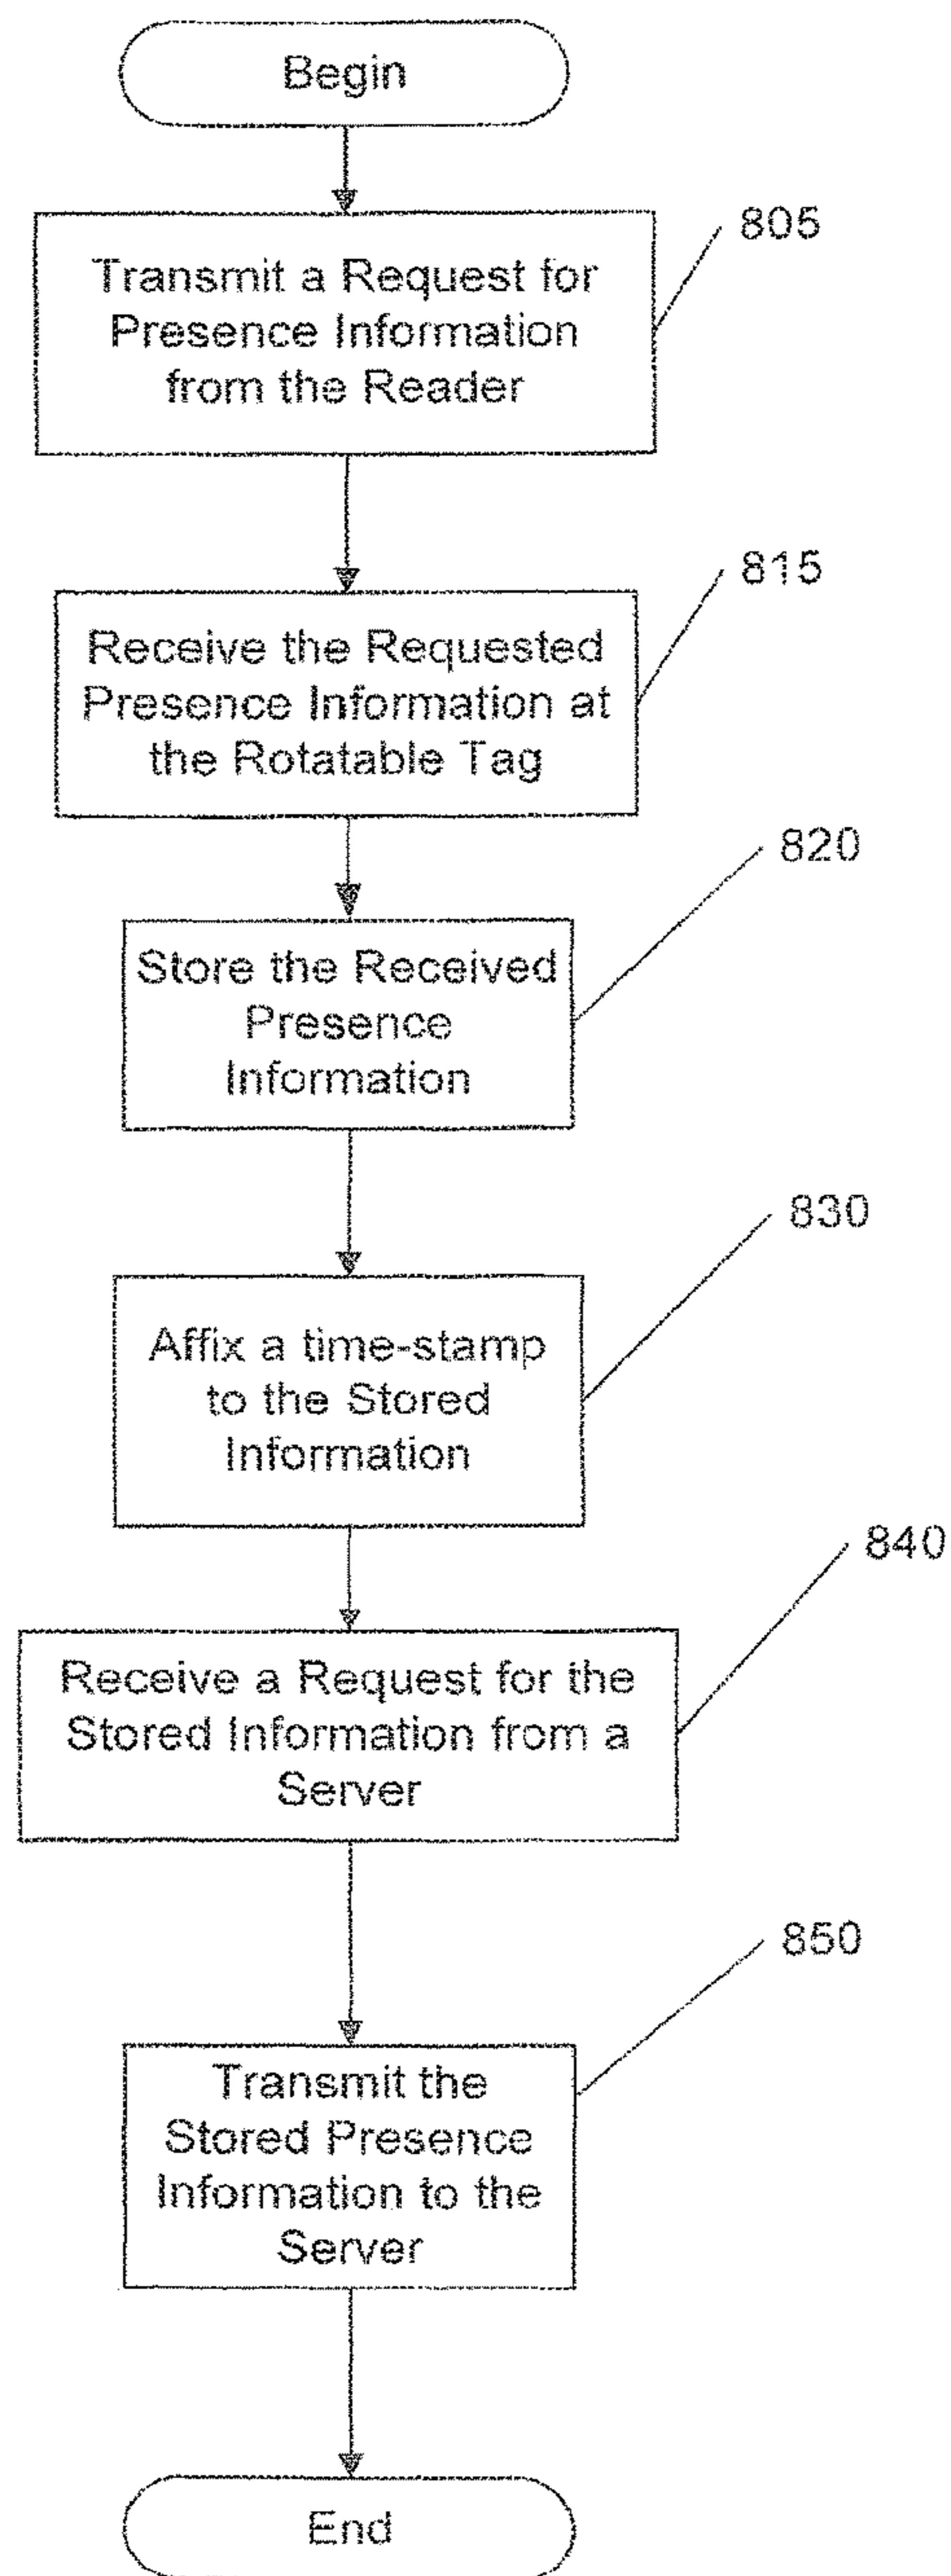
Begin

805

Transmit a Request for Presence Information from the Reader

815

Receive the Requested Presence Information at the Rotatable Tag

820

Store the Received Presence Information

830

Affix a time-stamp to the Stored Information

840

Receive a Request for the Stored Information from a Server

850

Transmit the Stored Presence Information to the Server

End